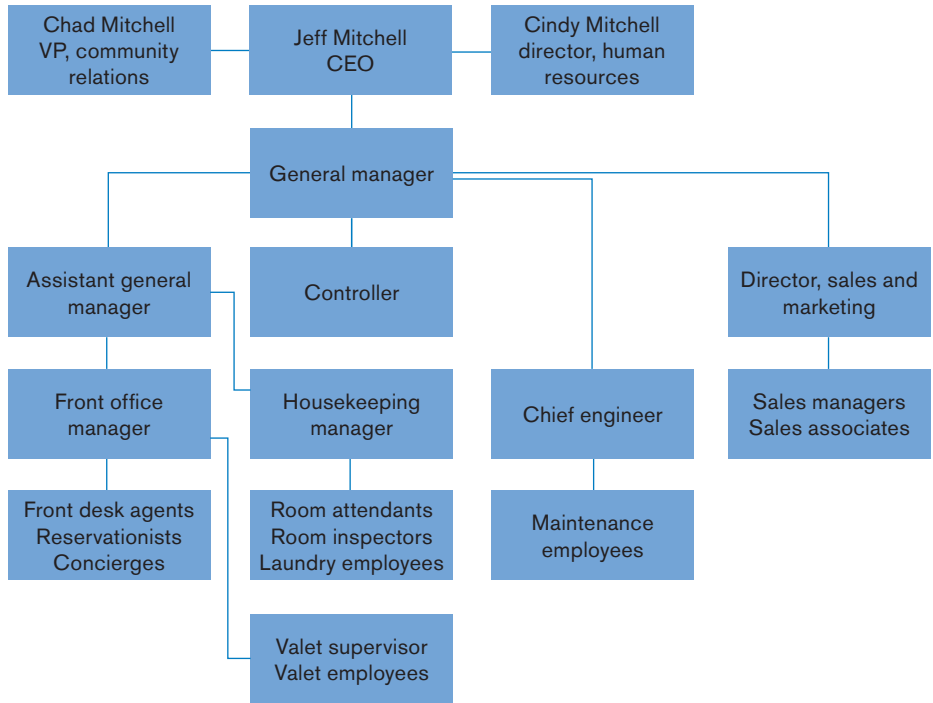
Chad Mitchell
VP, community relations

Jeff Mitchell
CEO

Cindy Mitchell
director, human resources

General manager

Assistant general manager

Controller

Director, sales and marketing

Front office manager

Housekeeping manager

Chief engineer

Sales managers
Sales associates

Front desk agents
Reservationists
Concierges

Room attendants
Room inspectors
Laundry employees

Maintenance employees

Valet supervisor
Valet employees